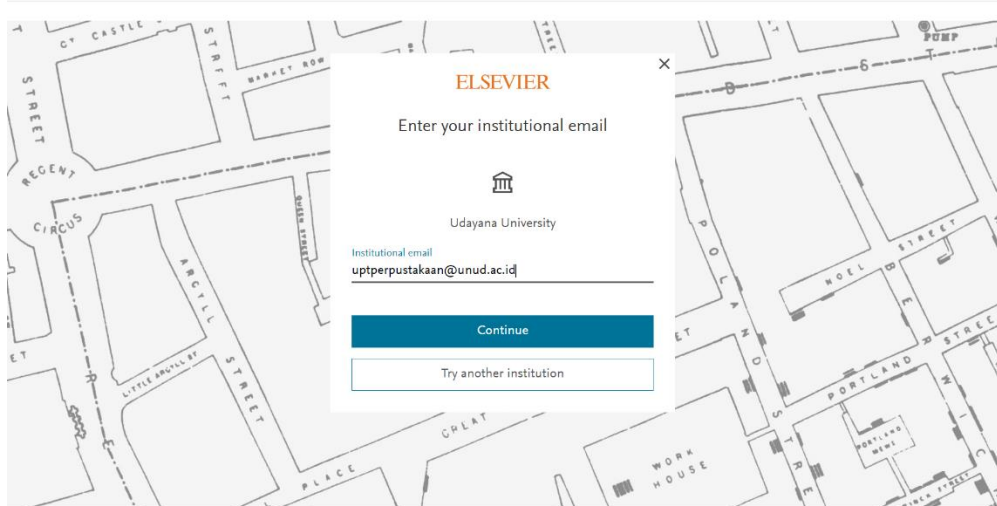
ELSEVIER

Enter your institutional email

Udayana University

Institutional email
uptperpustakaan@unud.ac.id

Continue

Try another institution

×

Gt CASTLE
STRAFF
MARKET ROW
STREET
REGENT
CIRCUS
QUEEN STREET
ARGYLL
LITTLE ARGYLL ST
STREET
PLACE
GREAT
WORK HOUSE
POLAND STREET
NOEL STREET
BERWICK
PORTLAND STREET
PORTLAND MEWS
PUMP